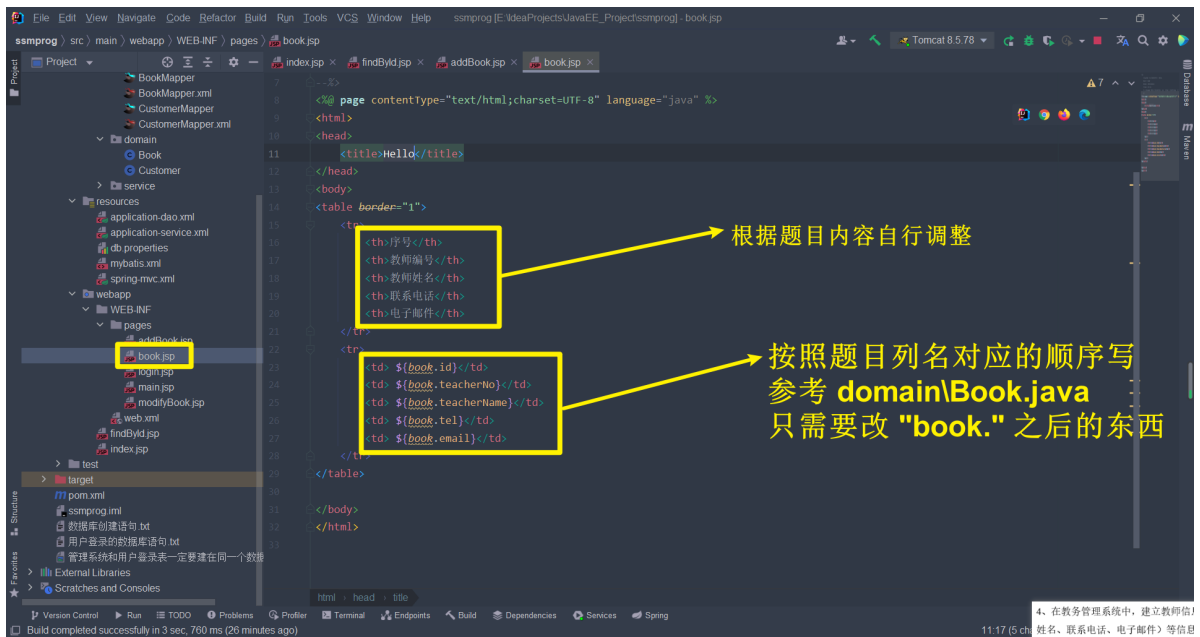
File Edit View Navigate Code Refactor Build Run Tools VCS Window Help ssmprog [E:\IdeaProjects\JavaEE_Project\ssmprog] - book.jsp

ssmprog 〉 src 〉 main 〉 webapp 〉 WEB-INF 〉 pages 〉 book.jsp

Tomcat 8.5.78

Project

index.jsp × findById.jsp × addBook.jsp × book.jsp ×

BookMapper
BookMapper.xml
CustomerMapper
CustomerMapper.xml
domain
Book
Customer
service
resources
application-dao.xml
application-service.xml
db.properties
mybatis.xml
spring-mvc.xml
webapp
WEB-INF
pages
addBook.jsp
book.jsp
login.jsp
main.jsp
modifyBook.jsp
web.xml
findById.jsp
index.jsp
test
target
pom.xml
ssmprog.iml
数据库创建语句.txt
用户登录的数据库语句.txt
管理系统和用户登录表一定要建在同一个数据
External Libraries
Scratches and Consoles

7 --%>
8 <%@ page contentType="text/html;charset=UTF-8" language="java" %>
9 <html>
10 <head>
11 <title>Hello</title>
12 </head>
13 <body>
14 <table border="1">
15 <tr>
16 <th>序号</th>
17 <th>教师编号</th>
18 <th>教师姓名</th>
19 <th>联系电话</th>
20 <th>电子邮件</th>
21 </tr>
22 <tr>
23 <td> ${book.id}</td>
24 <td> ${book.teacherNo}</td>
25 <td> ${book.teacherName}</td>
26 <td> ${book.tel}</td>
27 <td> ${book.email}</td>
28 </tr>
29 </table>
30
31 </body>
32 </html>
33

根据题目内容自行调整

按照题目列名对应的顺序写
参考 domain\Book.java
只需要改 "book." 之后的东西

html 〉 head 〉 title

Version Control Run TODO Problems Profiler Terminal Endpoints Build Dependencies Services Spring

Build completed successfully in 3 sec, 760 ms (26 minutes ago)

11:17 (5 ch

4、在教务管理系统中，建立教师信息
姓名、联系电话、电子邮件）等信息